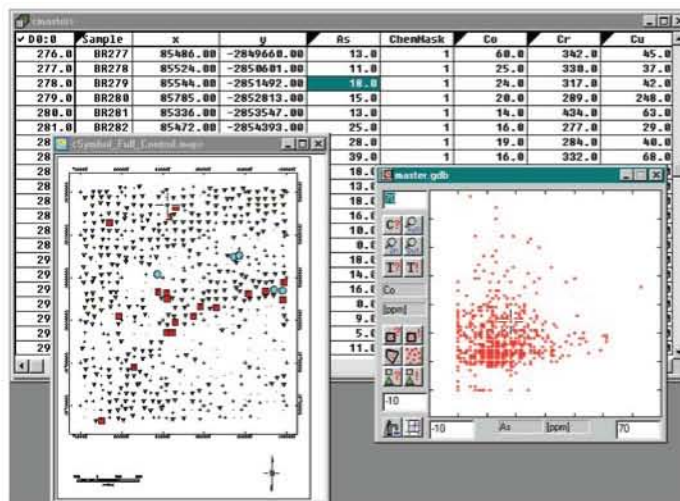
master

| D0:0 | Sample | x | y | As | ChemMask | Co | Cr | Cu |
|---|---|---|---|---|---|---|---|---|
| 276.0 | BR277 | 85486.00 | -2849668.00 | 13.0 | 1 | 60.0 | 342.0 | 45.0 |
| 277.0 | BR278 | 85524.00 | -2850601.00 | 11.0 | 1 | 25.0 | 330.0 | 37.0 |
| 278.0 | BR279 | 85544.00 | -2851492.00 | 18.0 | 1 | 24.0 | 317.0 | 42.0 |
| 279.0 | BR280 | 85785.00 | -2852813.00 | 15.0 | 1 | 20.0 | 289.0 | 248.0 |
| 280.0 | BR281 | 85336.00 | -2853547.00 | 13.0 | 1 | 14.0 | 434.0 | 63.0 |
| 281.0 | BR282 | 85472.00 | -2854393.00 | 25.0 | 1 | 16.0 | 277.0 | 29.0 |
| 28 | | | | 28.0 | 1 | 19.0 | 284.0 | 40.0 |
| 28 | | | | 39.0 | 1 | 16.0 | 332.0 | 68.0 |
| 28 | | | | 18.0 | | | | |
| 28 | | | | 10.0 | | | | |
| 28 | | | | 16.0 | | | | |
| 28 | | | | 18.0 | | | | |
| 28 | | | | 8.0 | | | | |
| 29 | | | | 18.0 | | | | |
| 29 | | | | 14.0 | | | | |
| 29 | | | | 16.0 | | | | |
| 29 | | | | 9.0 | | | | |
| 29 | | | | 5.0 | | | | |
| 29 | | | | 11.0 | | | | |

cSymbol_Full_Control.map

master.gdb

Co
[ppm]
-10
-10 As [ppm] 70